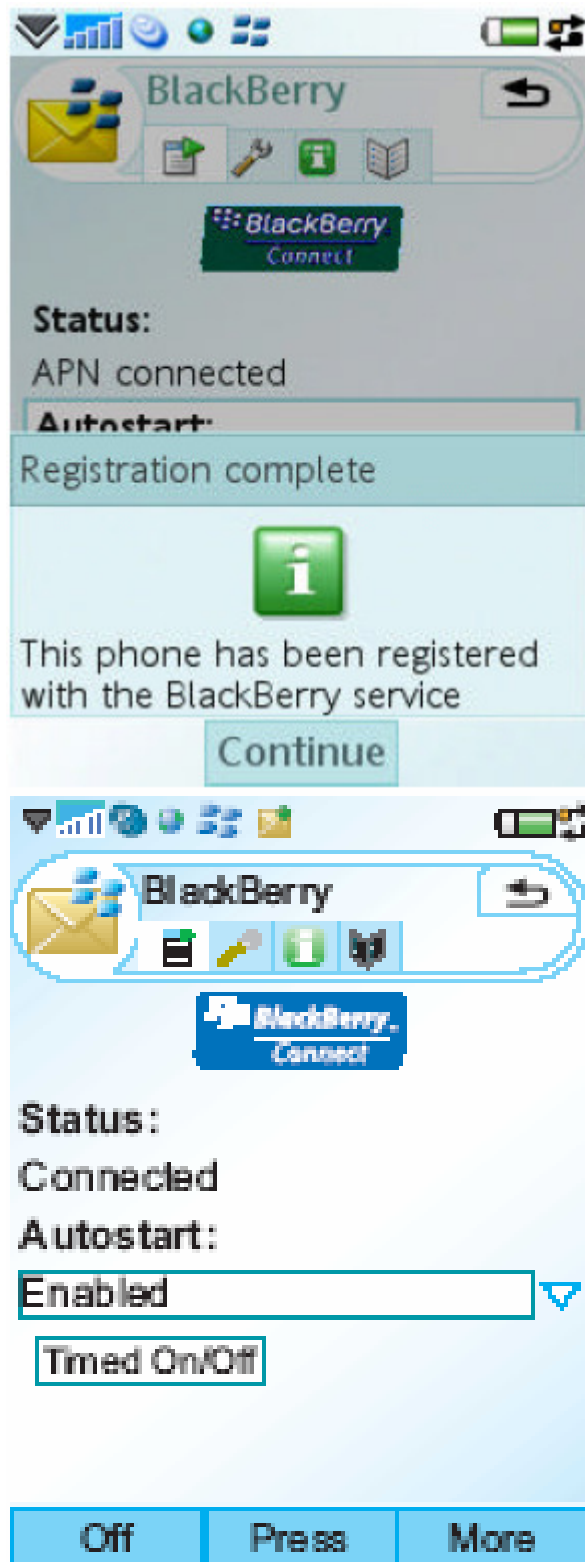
BlackBerry

BlackBerry Connect

Status:

APN connected

Autostart:

Registration complete

This phone has been registered with the BlackBerry service

Continue

BlackBerry

BlackBerry Connect

Status:

Connected

Autostart:

Enabled

Timed On/Off

Off

Press

More